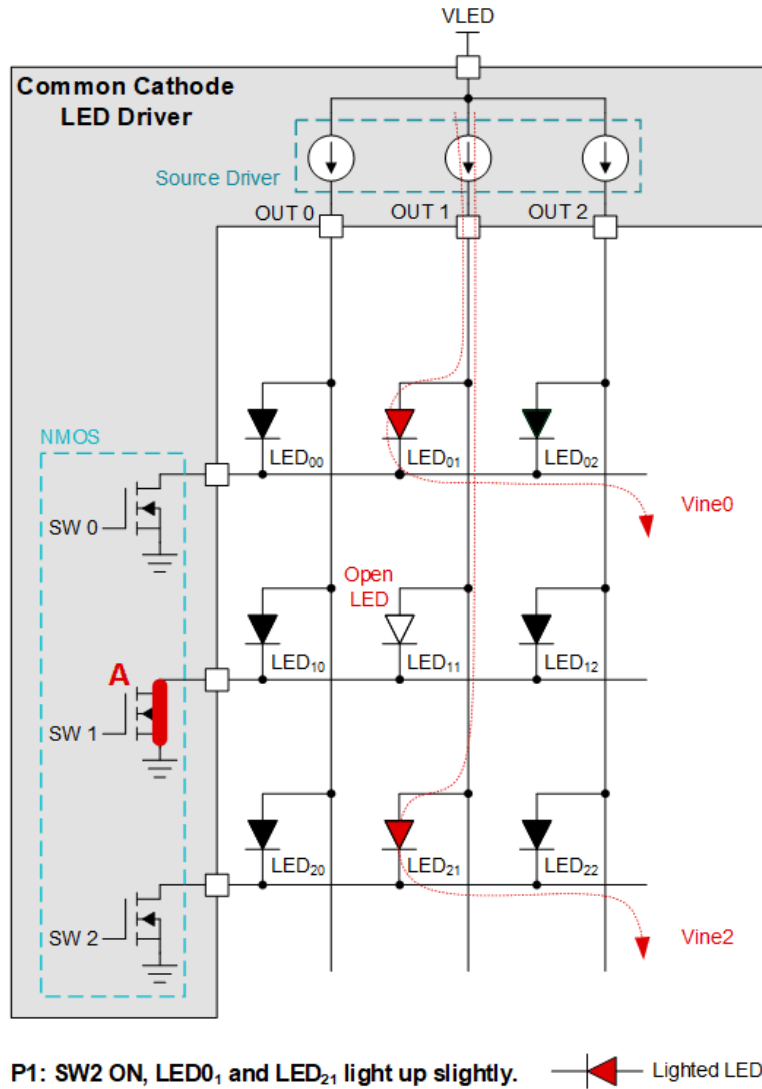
VLED

Common Cathode LED Driver

Source Driver

OUT 0 OUT 1 OUT 2

NMOS

SW 0

SW 1

SW 2

A

$LED_{00}$ $LED_{01}$ $LED_{02}$

Vine0

Open LED

$LED_{10}$ $LED_{11}$ $LED_{12}$

$LED_{20}$ $LED_{21}$ $LED_{22}$

Vine2

P1: SW2 ON, $LED0_1$ and $LED_{21}$ light up slightly.

Lighted LED